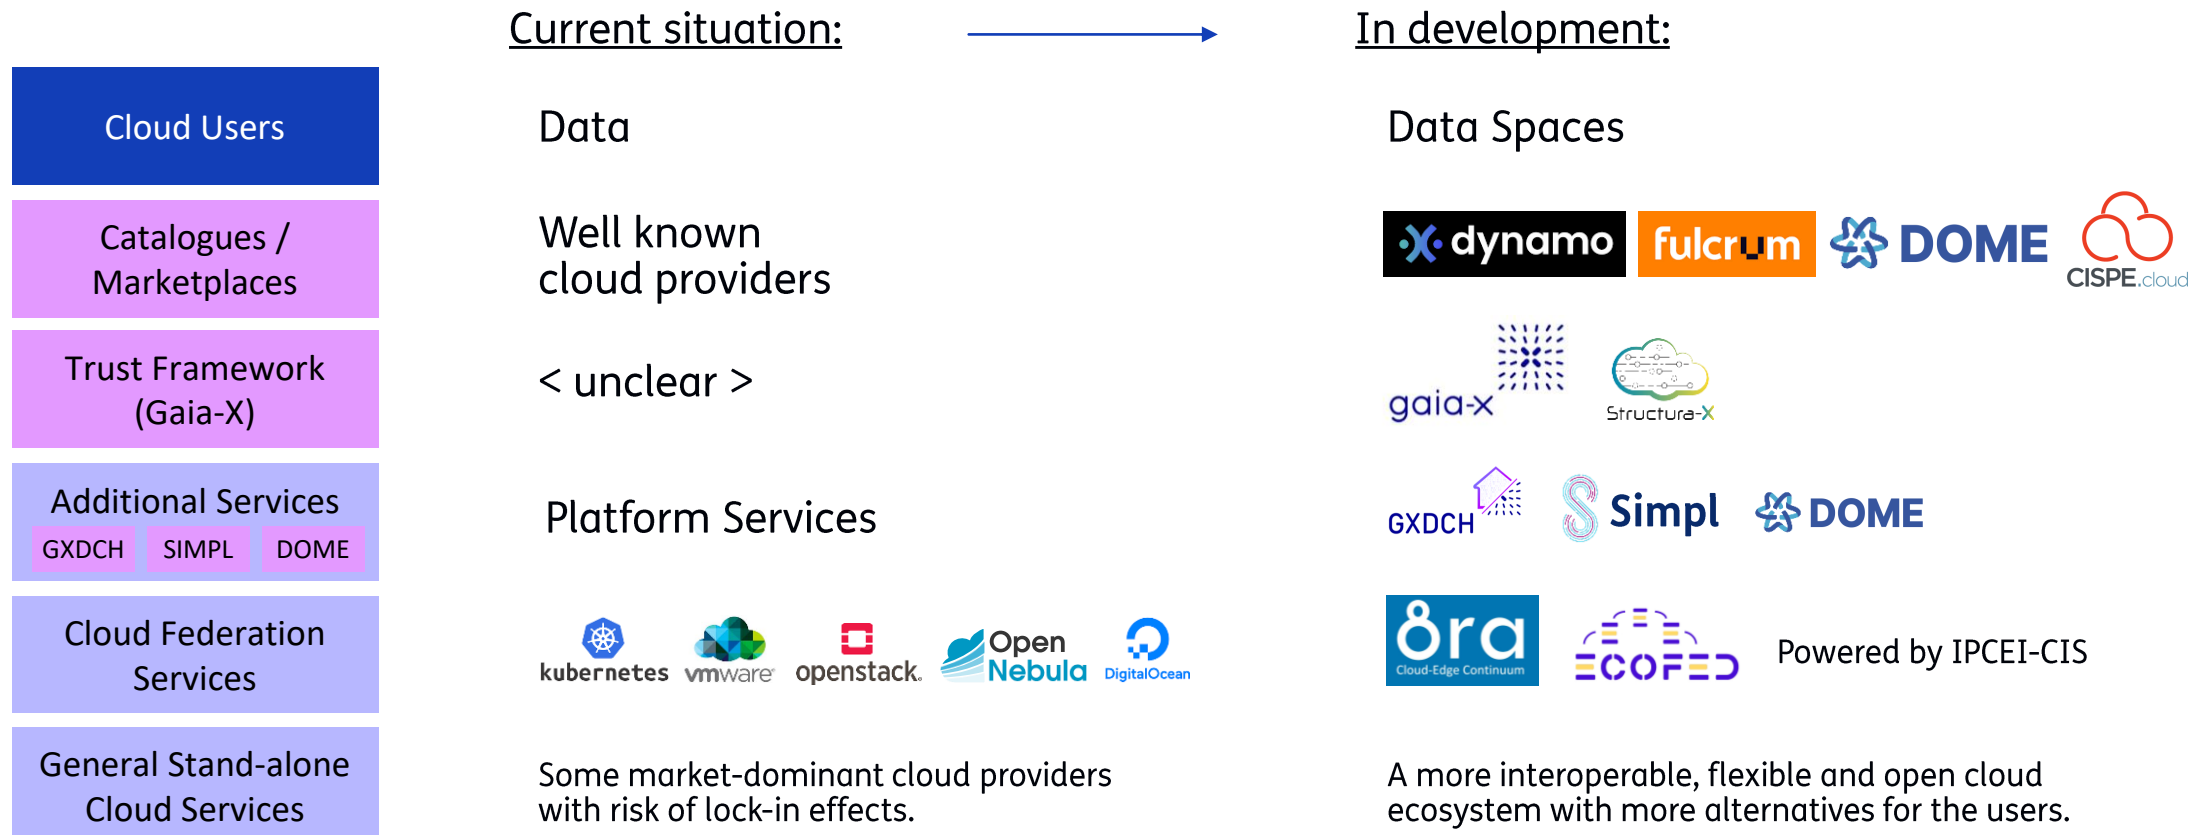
Current situation:

In development:

Cloud Users

Catalogues / Marketplaces

Trust Framework (Gaia-X)

Additional Services

GXDCH

SIMPL

DOME

Cloud Federation Services

General Stand-alone Cloud Services

Data

Well known cloud providers

< unclear >

Platform Services

kubernetes

vmware

openstack.

Open Nebula

DigitalOcean

Some market-dominant cloud providers with risk of lock-in effects.

Data Spaces

dynamo

fulcrum

DOME

CISPE.cloud

gaia-x

Structura-X

GXDCH

Simpl

DOME

8ra

Cloud-Edge Continuum

ECOFED

Powered by IPCEI-CIS

A more interoperable, flexible and open cloud ecosystem with more alternatives for the users.